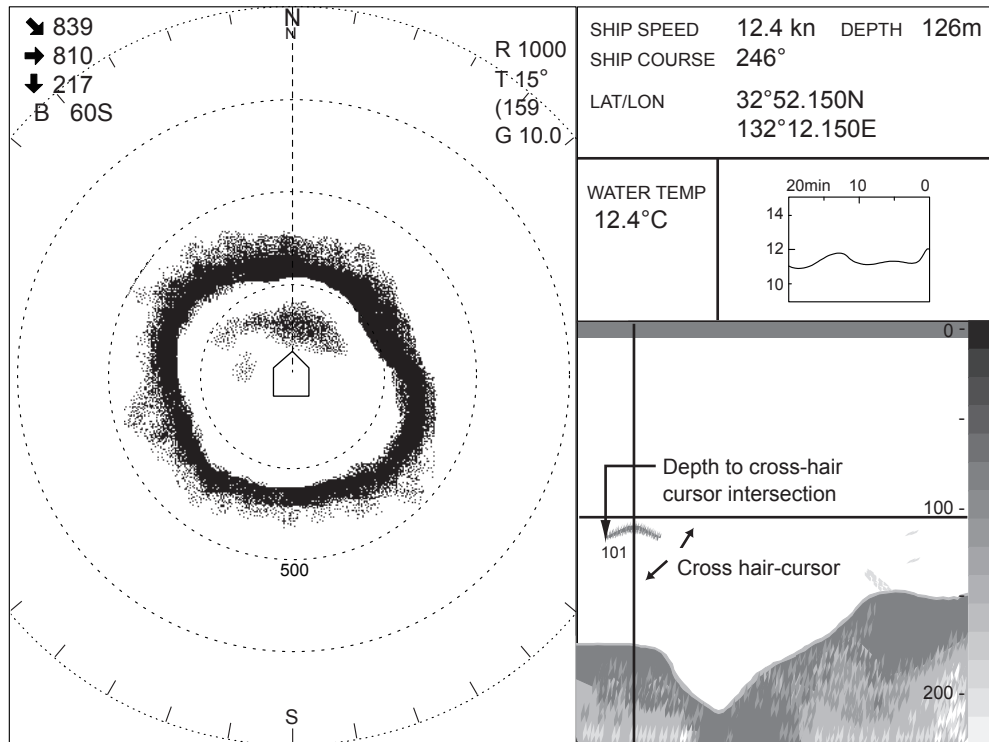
↘ 839
→ 810
↓ 217
B 60S

N

R 1000
T 15°
(159
G 10.0

500

S

SHIP SPEED 12.4 kn DEPTH 126m
SHIP COURSE 246°

LAT/LON 32°52.150N
132°12.150E

WATER TEMP
12.4°C

20min 10 0
14
12
10

0 -
-
100 -
-
200 -

Depth to cross-hair cursor intersection

101

Cross hair-cursor